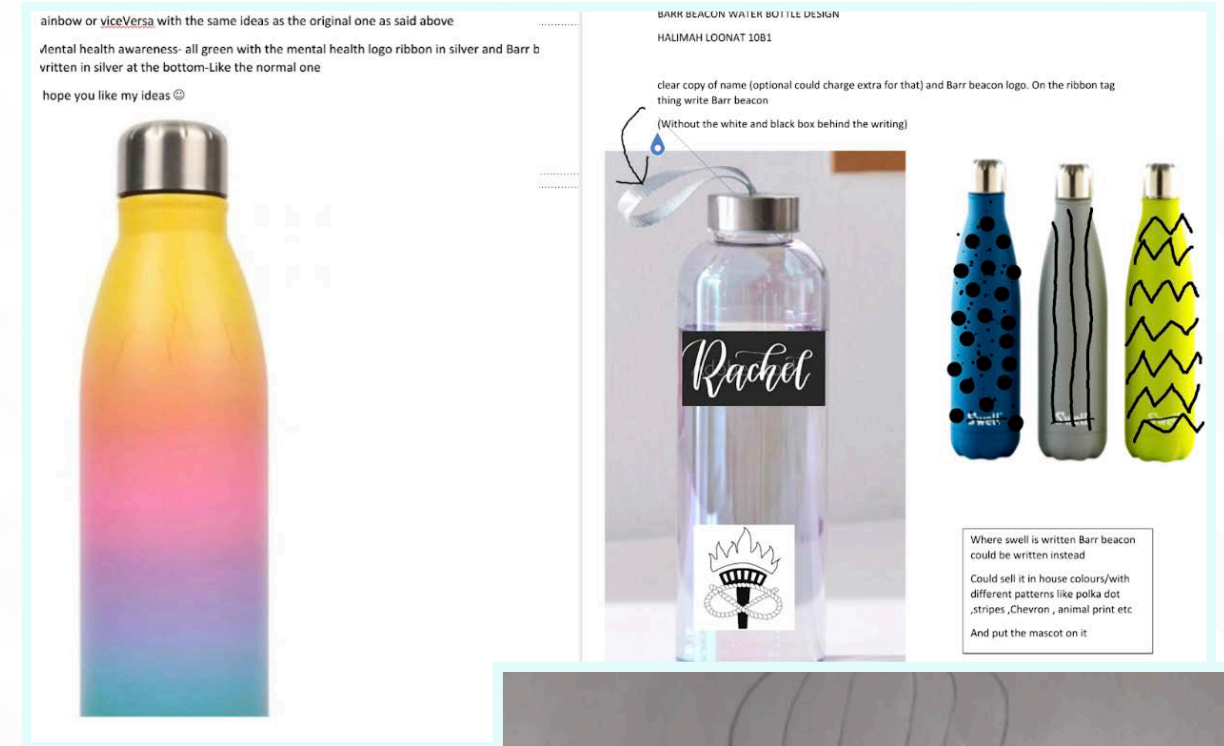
ainbow or viceVersa with the same ideas as the original one as said above

Mental health awareness- all green with the mental health logo ribbon in silver and Barr b vritten in silver at the bottom-Like the normal one

hope you like my ideas ☺

BARR BEACON WATER BOTTLE DESIGN

HALIMAH LOONAT 10B1

clear copy of name (optional could charge extra for that) and Barr beacon logo. On the ribbon tag thing write Barr beacon

(Without the white and black box behind the writing)

Rachel

Swell

Swell

Swell

Where swell is written Barr beacon could be written instead

Could sell it in house colours/with different patterns like polka dot ,stripes ,Chevron , animal print etc

And put the mascot on it